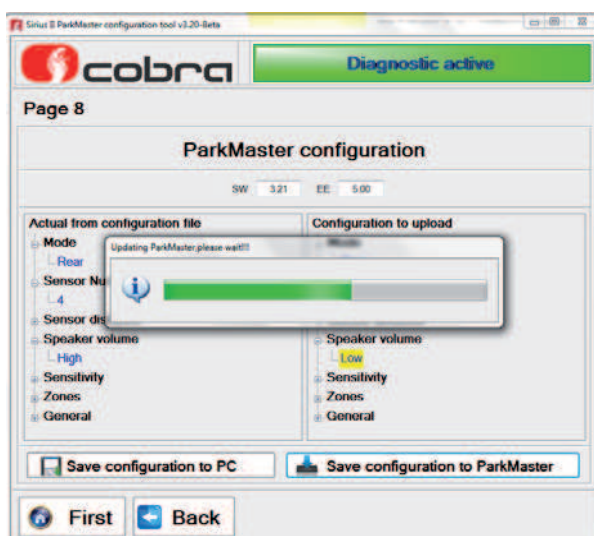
Sirius II ParkMaster configuration tool v3.20-Beta

cobra

Diagnostic active

Page 8

ParkMaster configuration

SW 3.21 EE 5.00

Actual from configuration file
Mode
Rear
Sensor Nu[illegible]
4
Sensor dis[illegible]
Speaker volume
High
Sensitivity
Zones
General

Configuration to upload
Mode
Speaker volume
Low
Sensitivity
Zones
General

Updating ParkMaster,please wait!!!

Save configuration to PC

Save configuration to ParkMaster

First

Back